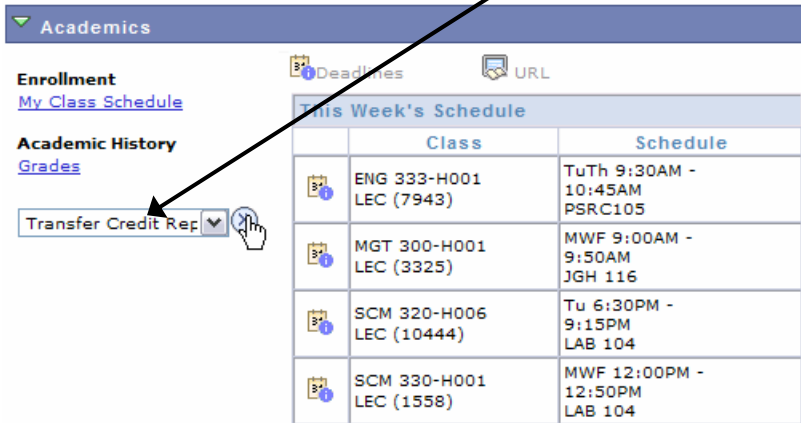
Academics

Enrollment
My Class Schedule

Academic History
Grades

Transfer Credit Rep

Deadlines URL

This Week's Schedule

| | Class | Schedule |
|---|---|---|
| | ENG 333-H001 LEC (7943) | TuTh 9:30AM - 10:45AM PSRC105 |
| | MGT 300-H001 LEC (3325) | MWF 9:00AM - 9:50AM JGH 116 |
| | SCM 320-H006 LEC (10444) | Tu 6:30PM - 9:15PM LAB 104 |
| | SCM 330-H001 LEC (1558) | MWF 12:00PM - 12:50PM LAB 104 |